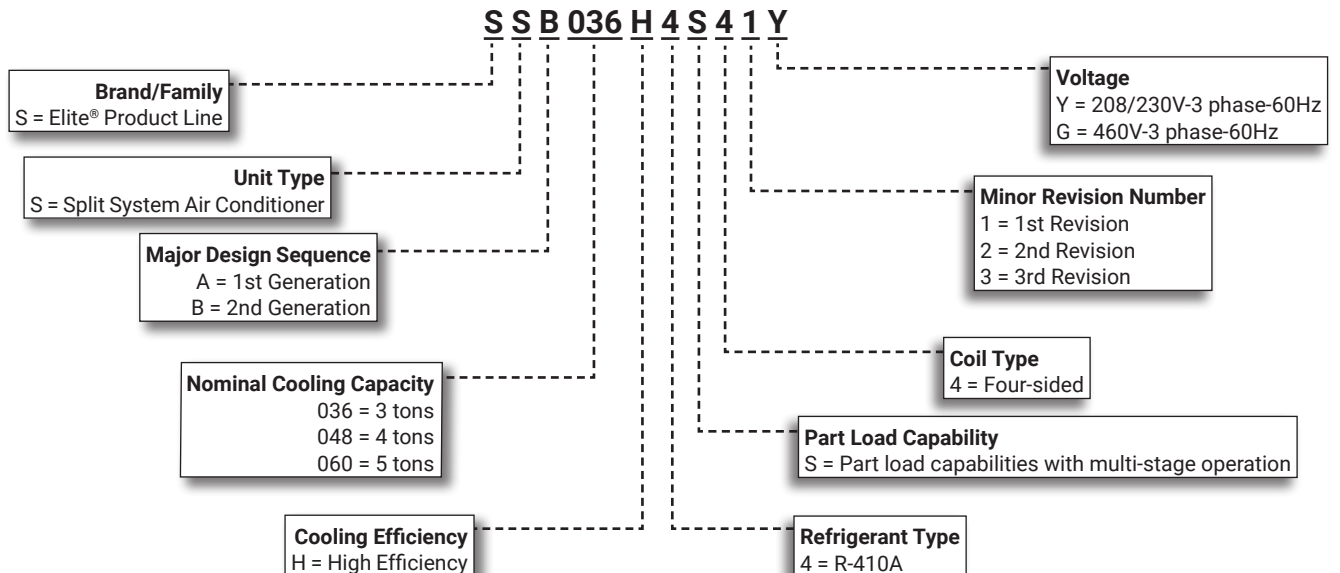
S S B 036 H 4 S 4 1 Y

Brand/Family
S = Elite® Product Line

Unit Type
S = Split System Air Conditioner

Major Design Sequence
A = 1st Generation
B = 2nd Generation

Nominal Cooling Capacity
036 = 3 tons
048 = 4 tons
060 = 5 tons

Cooling Efficiency
H = High Efficiency

Voltage
Y = 208/230V-3 phase-60Hz
G = 460V-3 phase-60Hz

Minor Revision Number
1 = 1st Revision
2 = 2nd Revision
3 = 3rd Revision

Coil Type
4 = Four-sided

Part Load Capability
S = Part load capabilities with multi-stage operation

Refrigerant Type
4 = R-410A